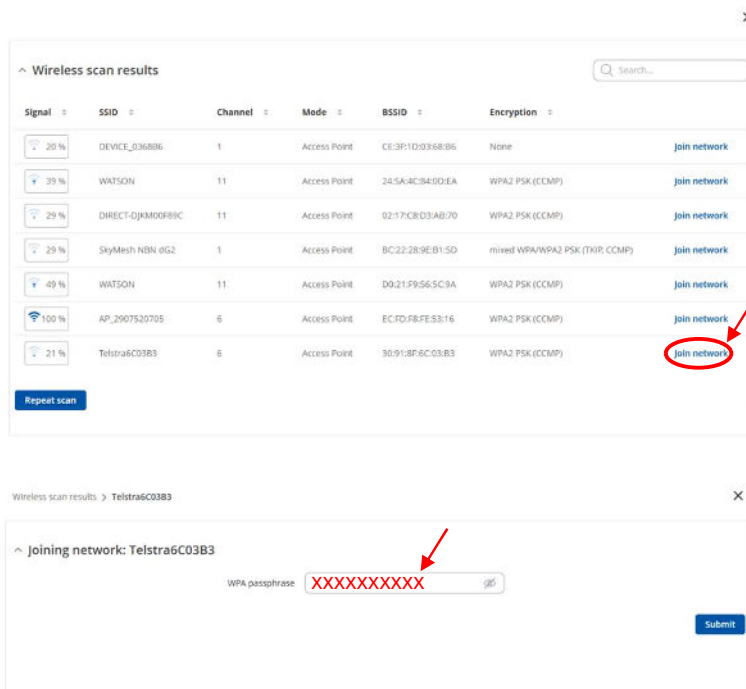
Wireless scan results

Search...

| Signal | SSID | Channel | Mode | BSSID | Encryption | |
|---|---|---|---|---|---|---|
| 20 % | DEVICE_0368B6 | 1 | Access Point | CE:3P:1D:03:68:B6 | None | Join network |
| 39 % | WATSON | 11 | Access Point | 24:5A:4C:84:0D:EA | WPA2 PSK (CCMP) | Join network |
| 29 % | DIRECT-DJKM00F89C | 11 | Access Point | 02:17:C8:D3:AB:70 | WPA2 PSK (CCMP) | Join network |
| 29 % | SkyMesh NBN dG2 | 1 | Access Point | BC:22:28:9E:B1:5D | mixed WPA/WPA2 PSK (TKIP, CCMP) | Join network |
| 49 % | WATSON | 11 | Access Point | D0:21:F9:56:5C:9A | WPA2 PSK (CCMP) | Join network |
| 100 % | AP_2907520705 | 6 | Access Point | EC:FD:F8:FE:53:16 | WPA2 PSK (CCMP) | Join network |
| 21 % | Telstra6C03B3 | 6 | Access Point | 30:91:8F:6C:03:B3 | WPA2 PSK (CCMP) | Join network |

Repeat scan

Wireless scan results > Telstra6C03B3

Joining network: Telstra6C03B3

WPA passphrase XXXXXXXXXX

Submit